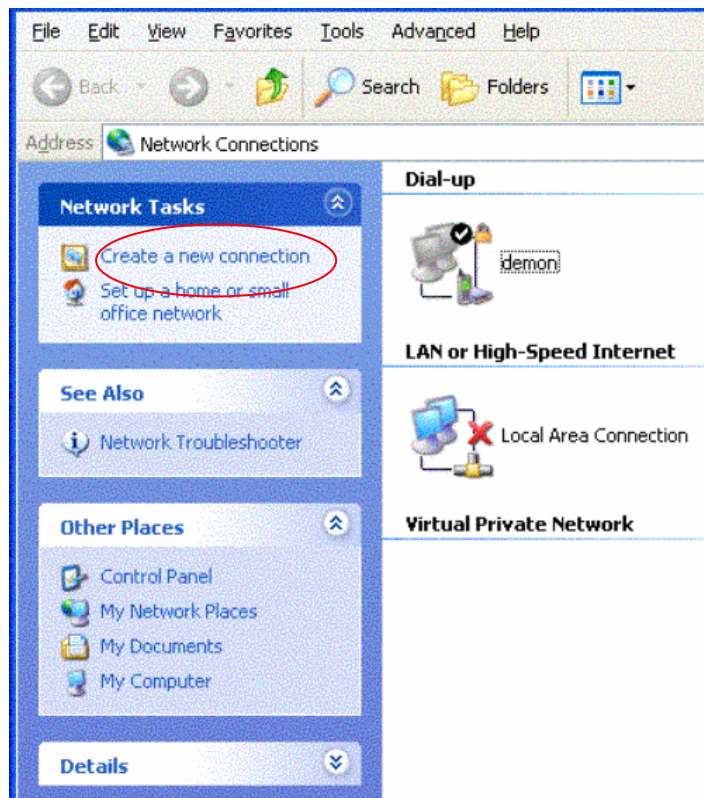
File Edit View Favorites Tools Advanced Help

Back Search Folders

Address Network Connections

Network Tasks

Create a new connection

Set up a home or small office network

See Also

Network Troubleshooter

Other Places

Control Panel

My Network Places

My Documents

My Computer

Details

Dial-up

demon

LAN or High-Speed Internet

Local Area Connection

Virtual Private Network